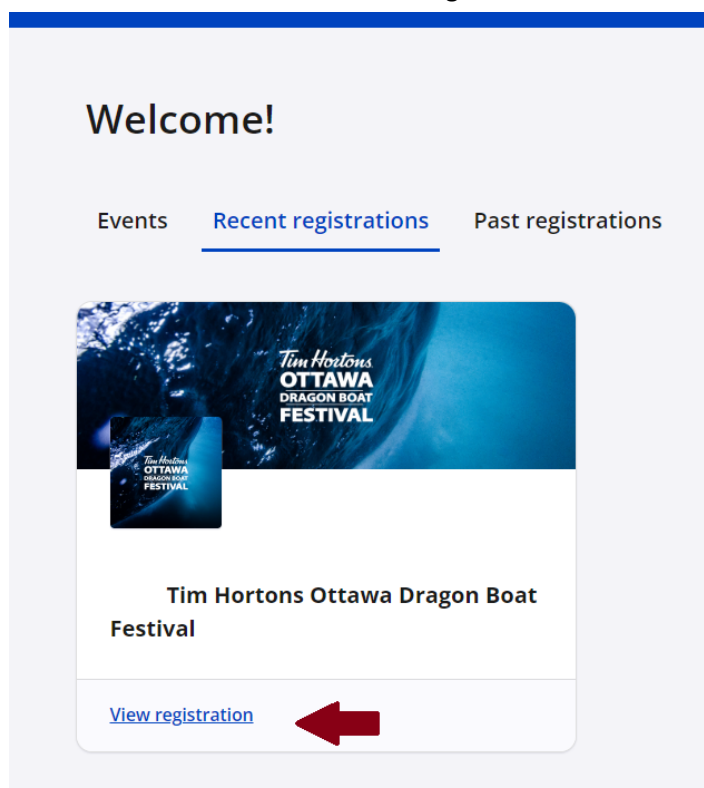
Welcome!

Events

Recent registrations

Past registrations

Tim Hortons OTTAWA DRAGON BOAT FESTIVAL

Tim Hortons OTTAWA DRAGON BOAT FESTIVAL

Tim Hortons Ottawa Dragon Boat Festival

View registration